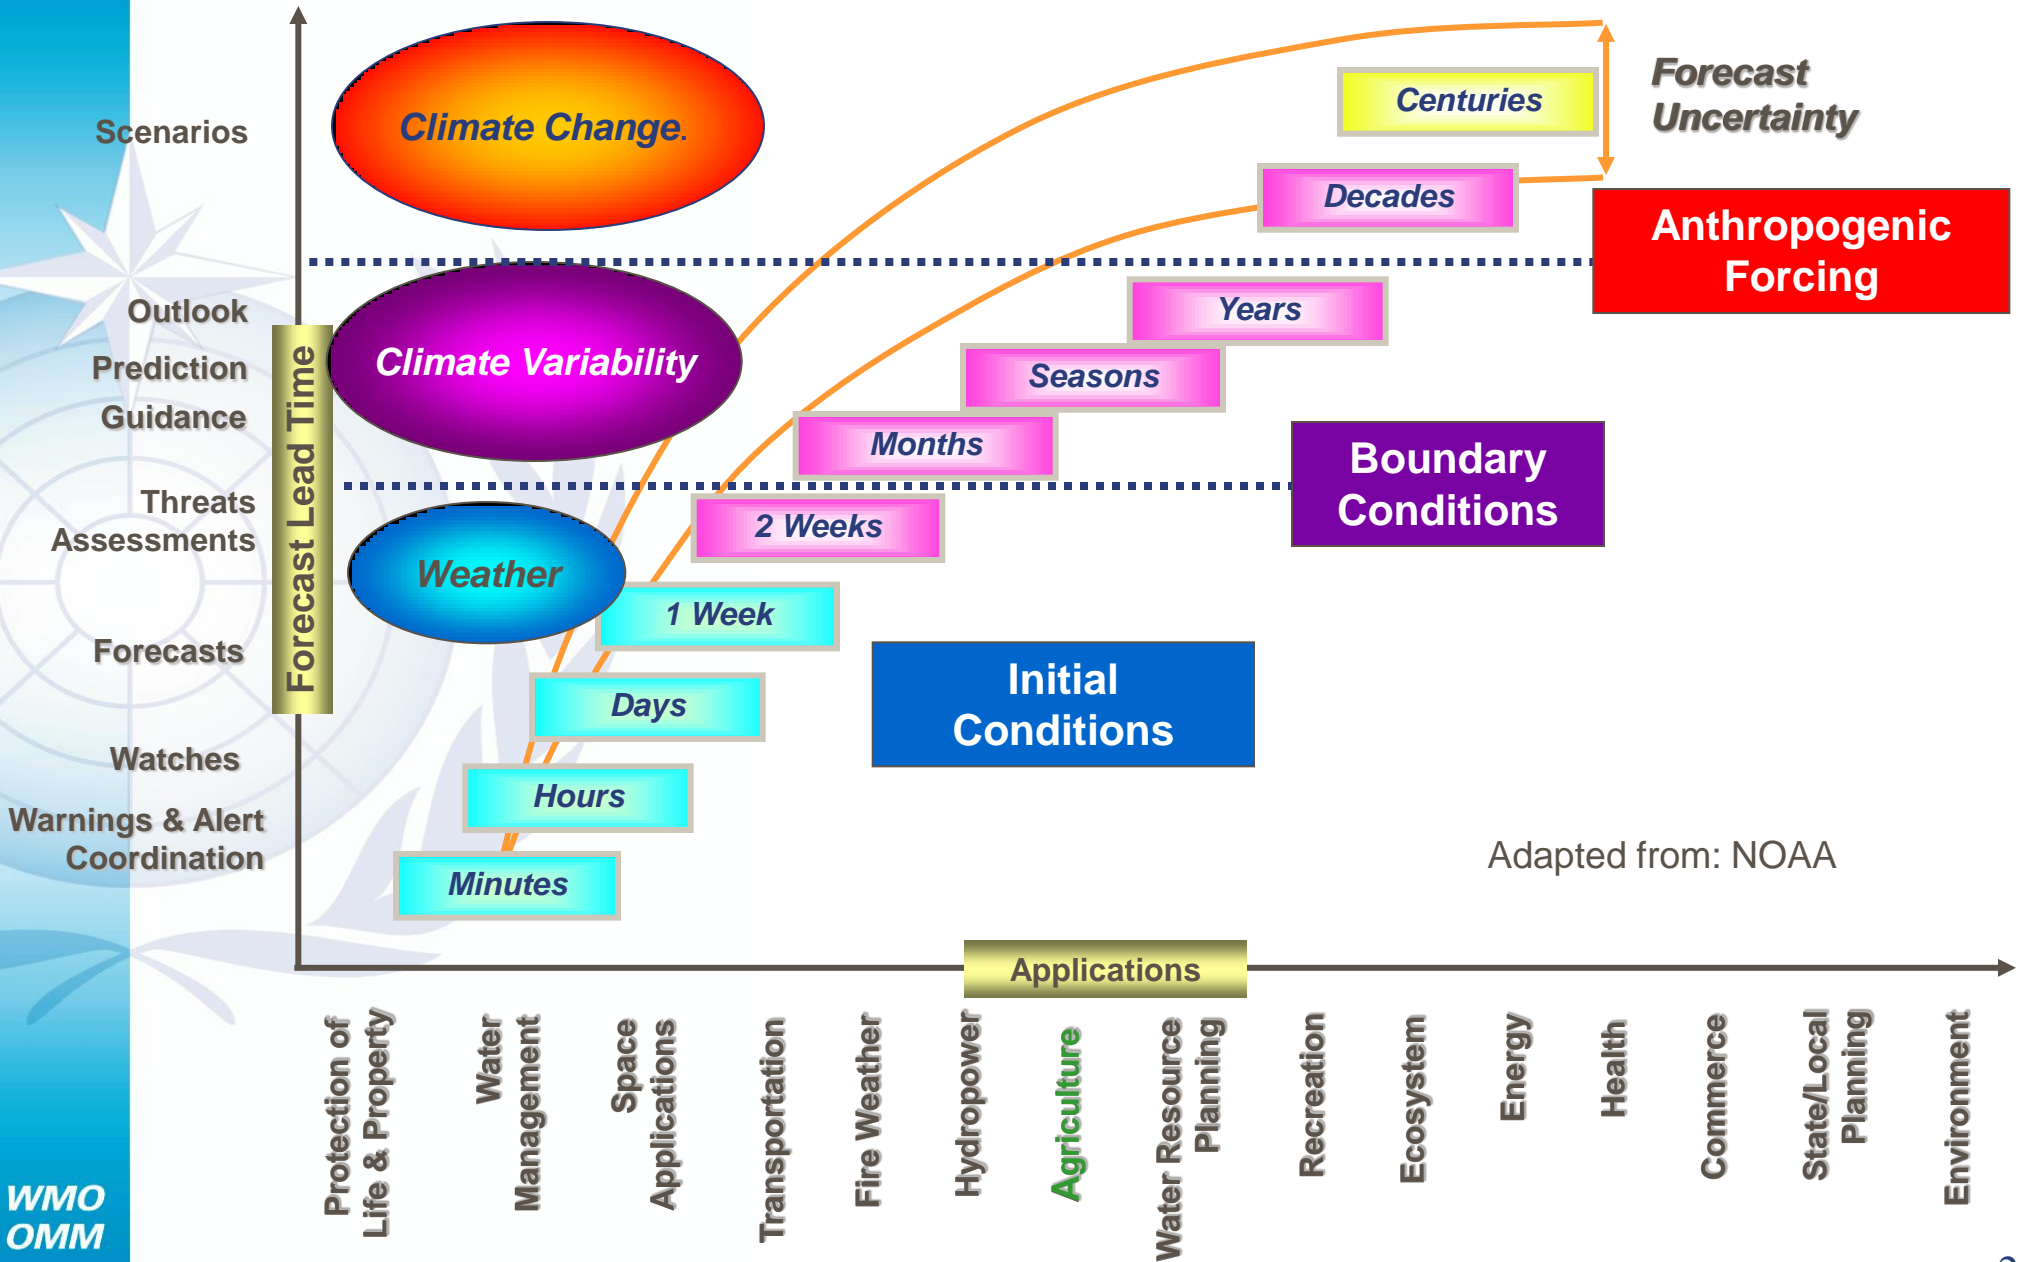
Scenarios

Outlook

Prediction

Guidance

Threats Assessments

Forecasts

Watches

Warnings & Alert Coordination

Forecast Lead Time

Climate Change.

Climate Variability

Weather

Forecast Uncertainty

Centuries

Decades

Anthropogenic Forcing

Years

Seasons

Months

Boundary Conditions

2 Weeks

1 Week

Days

Hours

Minutes

Initial Conditions

Adapted from: NOAA

Applications

Protection of Life & Property

Water Management

Space Applications

Transportation

Fire Weather

Hydropower

Agriculture

Water Resource Planning

Recreation

Ecosystem

Energy

Health

Commerce

State/Local Planning

Environment

WMO OMM